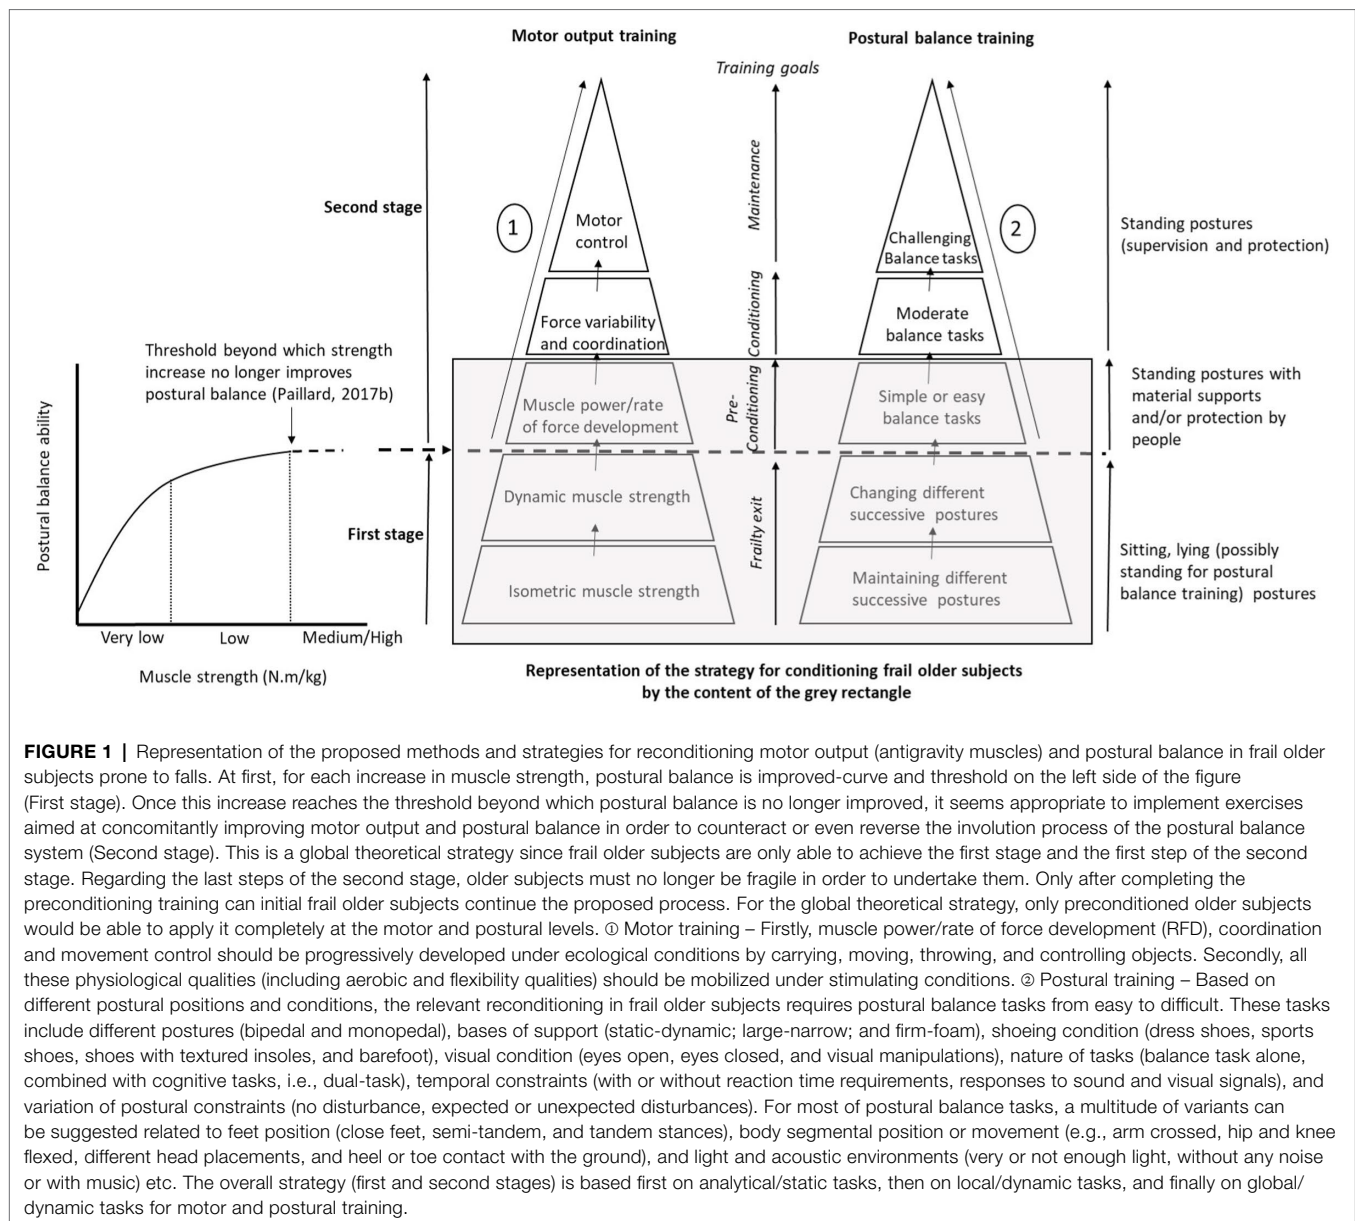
Motor output training

Postural balance training

Training goals

Second stage

Maintenance

Conditioning

Pre-Conditioning

Frailty exit

1

Motor control

Force variability and coordination

Muscle power/rate of force development

Dynamic muscle strength

Isometric muscle strength

2

Challenging Balance tasks

Moderate balance tasks

Simple or easy balance tasks

Changing different successive postures

Maintaining different successive postures

Standing postures (supervision and protection)

Standing postures with material supports and/or protection by people

Sitting, lying (possibly standing for postural balance training) postures

Threshold beyond which strength increase no longer improves postural balance (Paillard, 2017b)

Postural balance ability

First stage

Very low

Low

Medium/High

Muscle strength (N.m/kg)

Representation of the strategy for conditioning frail older subjects by the content of the grey rectangle

FIGURE 1 | Representation of the proposed methods and strategies for reconditioning motor output (antigravity muscles) and postural balance in frail older subjects prone to falls. At first, for each increase in muscle strength, postural balance is improved-curve and threshold on the left side of the figure (First stage). Once this increase reaches the threshold beyond which postural balance is no longer improved, it seems appropriate to implement exercises aimed at concomitantly improving motor output and postural balance in order to counteract or even reverse the involution process of the postural balance system (Second stage). This is a global theoretical strategy since frail older subjects are only able to achieve the first stage and the first step of the second stage. Regarding the last steps of the second stage, older subjects must no longer be fragile in order to undertake them. Only after completing the preconditioning training can initial frail older subjects continue the proposed process. For the global theoretical strategy, only preconditioned older subjects would be able to apply it completely at the motor and postural levels. ① Motor training – Firstly, muscle power/rate of force development (RFD), coordination and movement control should be progressively developed under ecological conditions by carrying, moving, throwing, and controlling objects. Secondly, all these physiological qualities (including aerobic and flexibility qualities) should be mobilized under stimulating conditions. ② Postural training – Based on different postural positions and conditions, the relevant reconditioning in frail older subjects requires postural balance tasks from easy to difficult. These tasks include different postures (bipedal and monopedal), bases of support (static-dynamic; large-narrow; and firm-foam), shoeing condition (dress shoes, sports shoes, shoes with textured insoles, and barefoot), visual condition (eyes open, eyes closed, and visual manipulations), nature of tasks (balance task alone, combined with cognitive tasks, i.e., dual-task), temporal constraints (with or without reaction time requirements, responses to sound and visual signals), and variation of postural constraints (no disturbance, expected or unexpected disturbances). For most of postural balance tasks, a multitude of variants can be suggested related to feet position (close feet, semi-tandem, and tandem stances), body segmental position or movement (e.g., arm crossed, hip and knee flexed, different head placements, and heel or toe contact with the ground), and light and acoustic environments (very or not enough light, without any noise or with music) etc. The overall strategy (first and second stages) is based first on analytical/static tasks, then on local/dynamic tasks, and finally on global/dynamic tasks for motor and postural training.